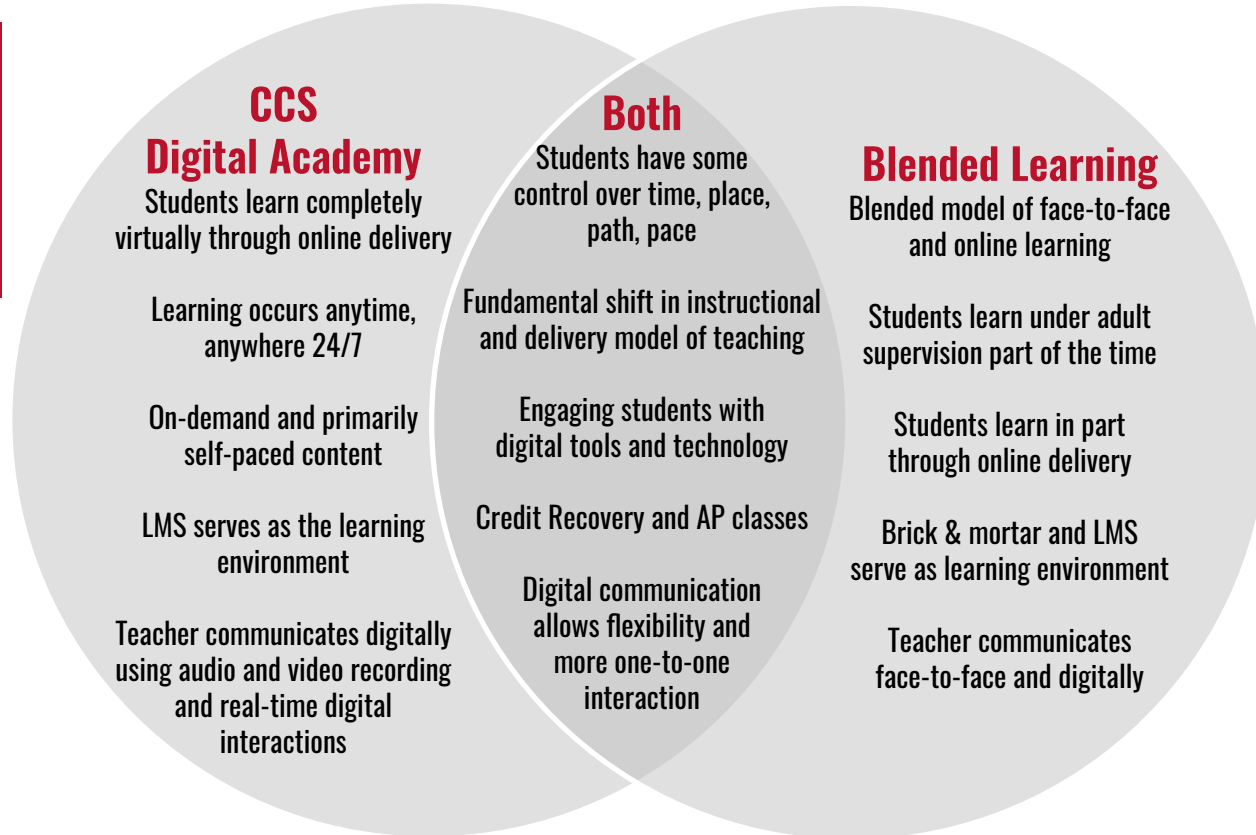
CCS Digital Academy

Students learn completely virtually through online delivery

Learning occurs anytime, anywhere 24/7

On-demand and primarily self-paced content

LMS serves as the learning environment

Teacher communicates digitally using audio and video recording and real-time digital interactions

Both

Students have some control over time, place, path, pace

Fundamental shift in instructional and delivery model of teaching

Engaging students with digital tools and technology

Credit Recovery and AP classes

Digital communication allows flexibility and more one-to-one interaction

Blended Learning

Blended model of face-to-face and online learning

Students learn under adult supervision part of the time

Students learn in part through online delivery

Brick & mortar and LMS serve as learning environment

Teacher communicates face-to-face and digitally